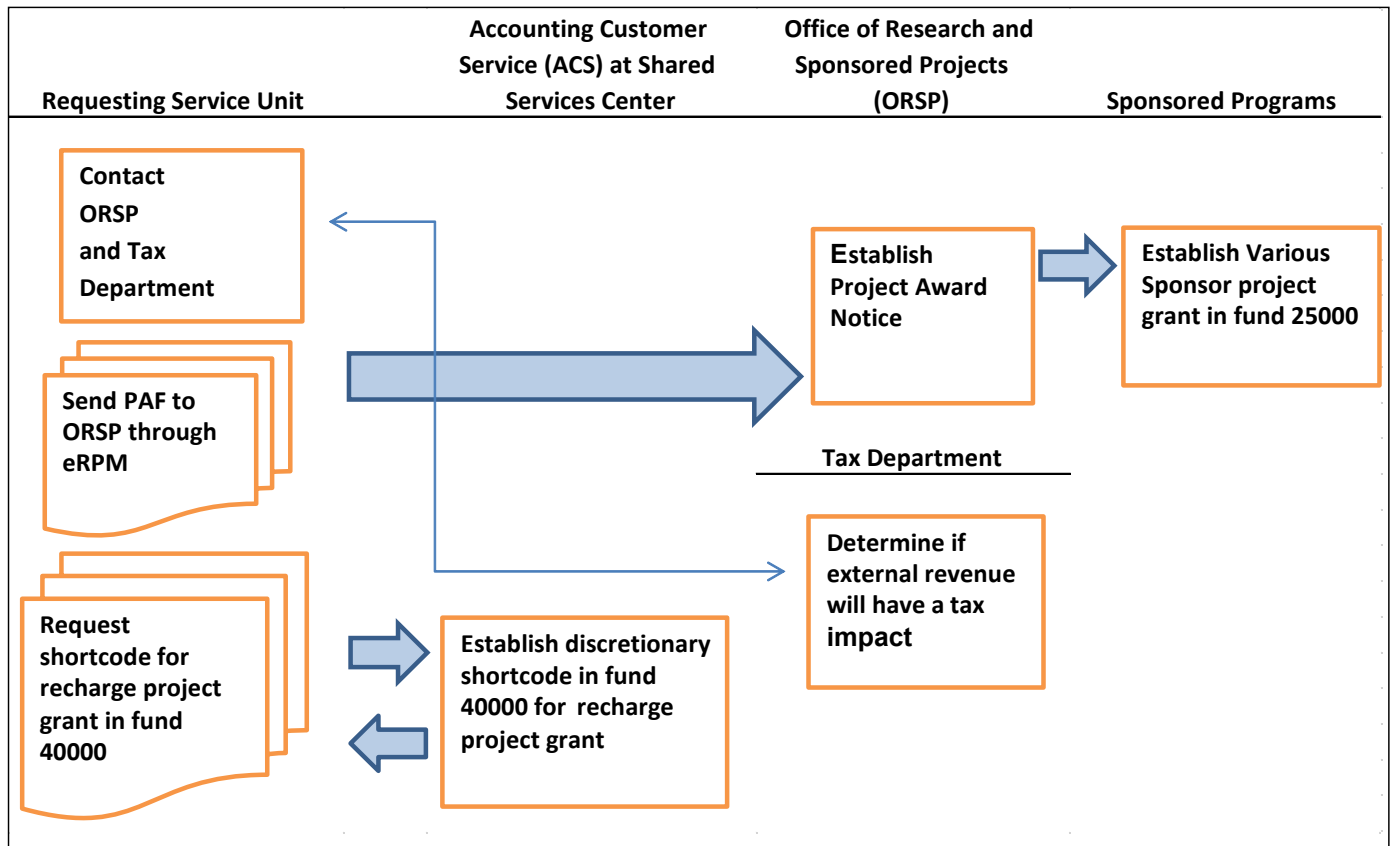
Requesting Service Unit

Accounting Customer Service (ACS) at Shared Services Center

Office of Research and Sponsored Projects (ORSP)

Sponsored Programs

Contact ORSP and Tax Department

Establish Project Award Notice

Establish Various Sponsor project grant in fund 25000

Send PAF to ORSP through eRPM

Tax Department

Determine if external revenue will have a tax impact

Request shortcode for recharge project grant in fund 40000

Establish discretionary shortcode in fund 40000 for recharge project grant